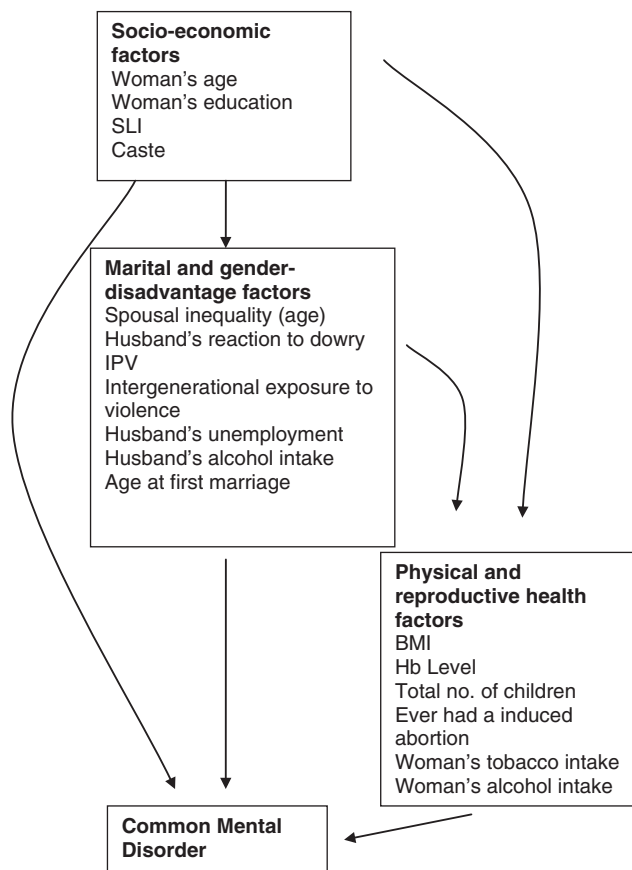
**Socio-economic factors**
Woman's age
Woman's education
SLI
Caste

**Marital and gender-disadvantage factors**
Spousal inequality (age)
Husband's reaction to dowry
IPV
Intergenerational exposure to violence
Husband's unemployment
Husband's alcohol intake
Age at first marriage

**Physical and reproductive health factors**
BMI
Hb Level
Total no. of children
Ever had a induced abortion
Woman's tobacco intake
Woman's alcohol intake

**Common Mental Disorder**